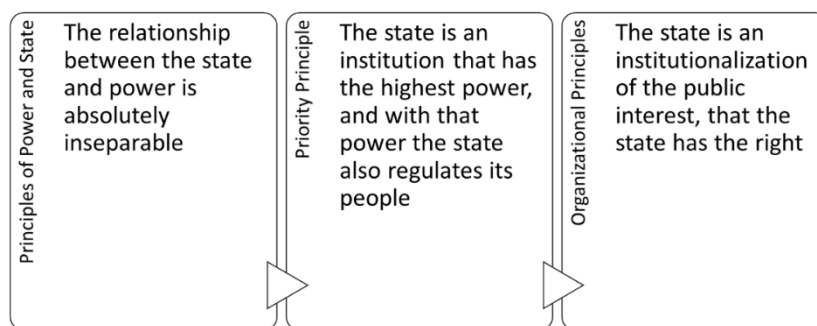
Principles of Power and State

The relationship between the state and power is absolutely inseparable

Priority Principle

The state is an institution that has the highest power, and with that power the state also regulates its people

Organizational Principles

The state is an institutionalization of the public interest, that the state has the right